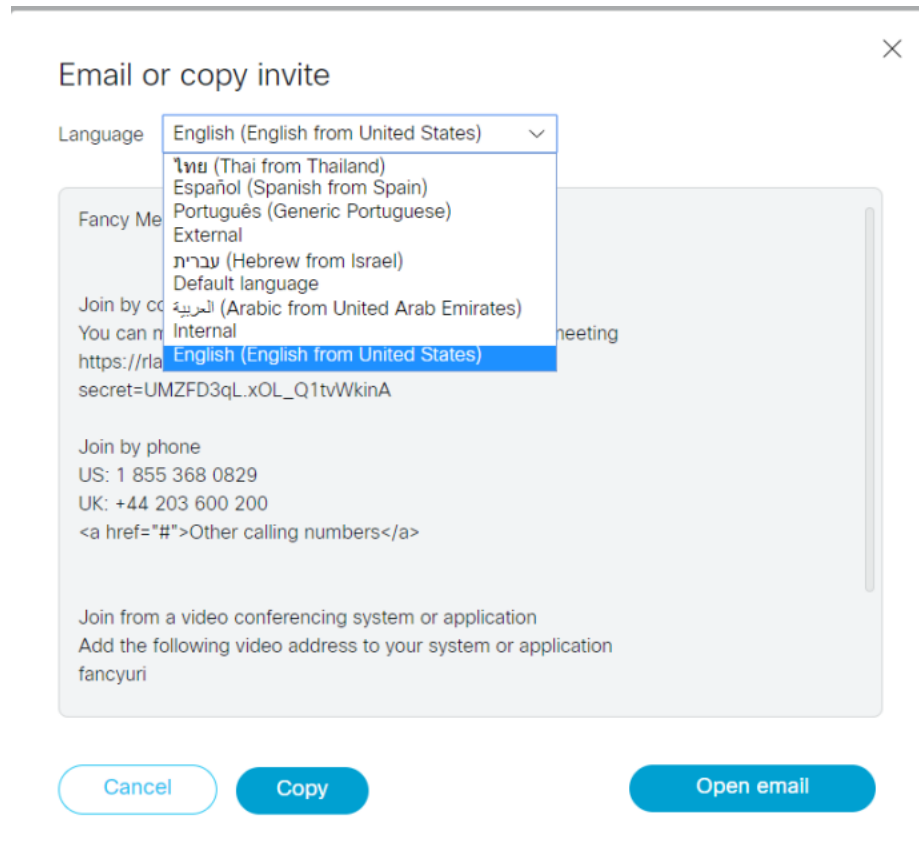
Email or copy invite

Language English (English from United States)

ไทย (Thai from Thailand)
Español (Spanish from Spain)
Português (Generic Portuguese)
External
עברית (Hebrew from Israel)
Default language
العربية (Arabic from United Arab Emirates)
Internal
English (English from United States)

Fancy Me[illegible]

Join by co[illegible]
You can m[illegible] meeting
https://rla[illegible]
secret=UMZFD3qL.xOL_Q1tvWkinA

Join by phone
US: 1 855 368 0829
UK: +44 203 600 200
<a href="#">Other calling numbers</a>

Join from a video conferencing system or application
Add the following video address to your system or application
fancyuri

Cancel
Copy
Open email